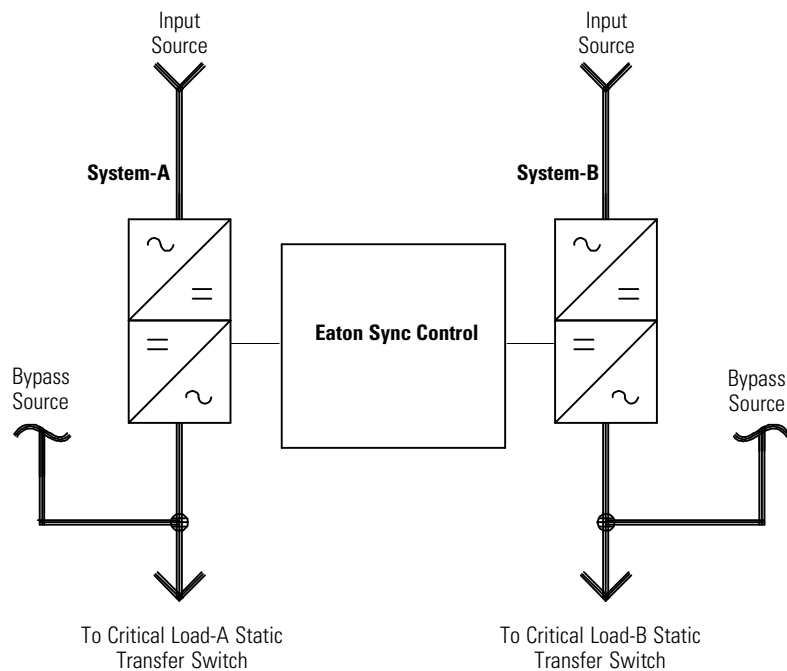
Input Source

Input Source

System-A

System-B

$\sim$

$=$

$=$

$\sim$

Eaton Sync Control

$\sim$

$=$

$=$

$\sim$

Bypass Source

Bypass Source

To Critical Load-A Static Transfer Switch

To Critical Load-B Static Transfer Switch